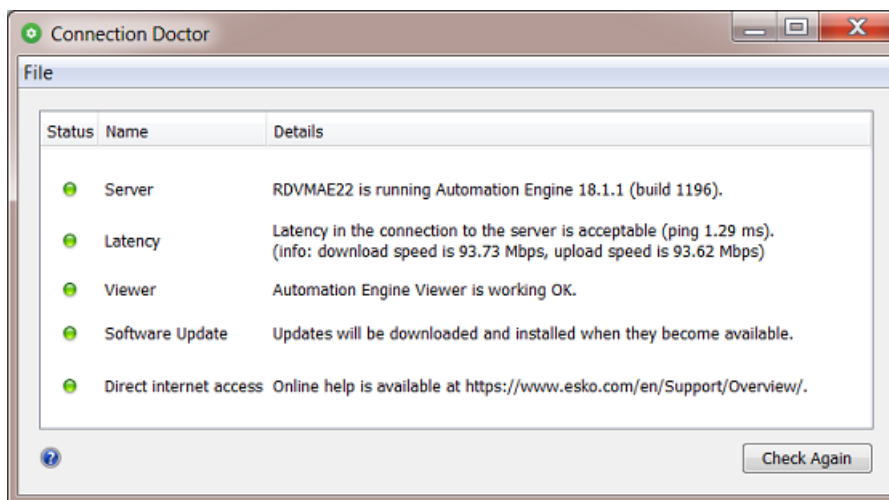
Connection Doctor

File

| Status | Name | Details |
|---|---|---|
| | Server | RDVMAE22 is running Automation Engine 18.1.1 (build 1196). |
| | Latency | Latency in the connection to the server is acceptable (ping 1.29 ms). (info: download speed is 93.73 Mbps, upload speed is 93.62 Mbps) |
| | Viewer | Automation Engine Viewer is working OK. |
| | Software Update | Updates will be downloaded and installed when they become available. |
| | Direct internet access | Online help is available at https://www.esko.com/en/Support/Overview/. |

Check Again